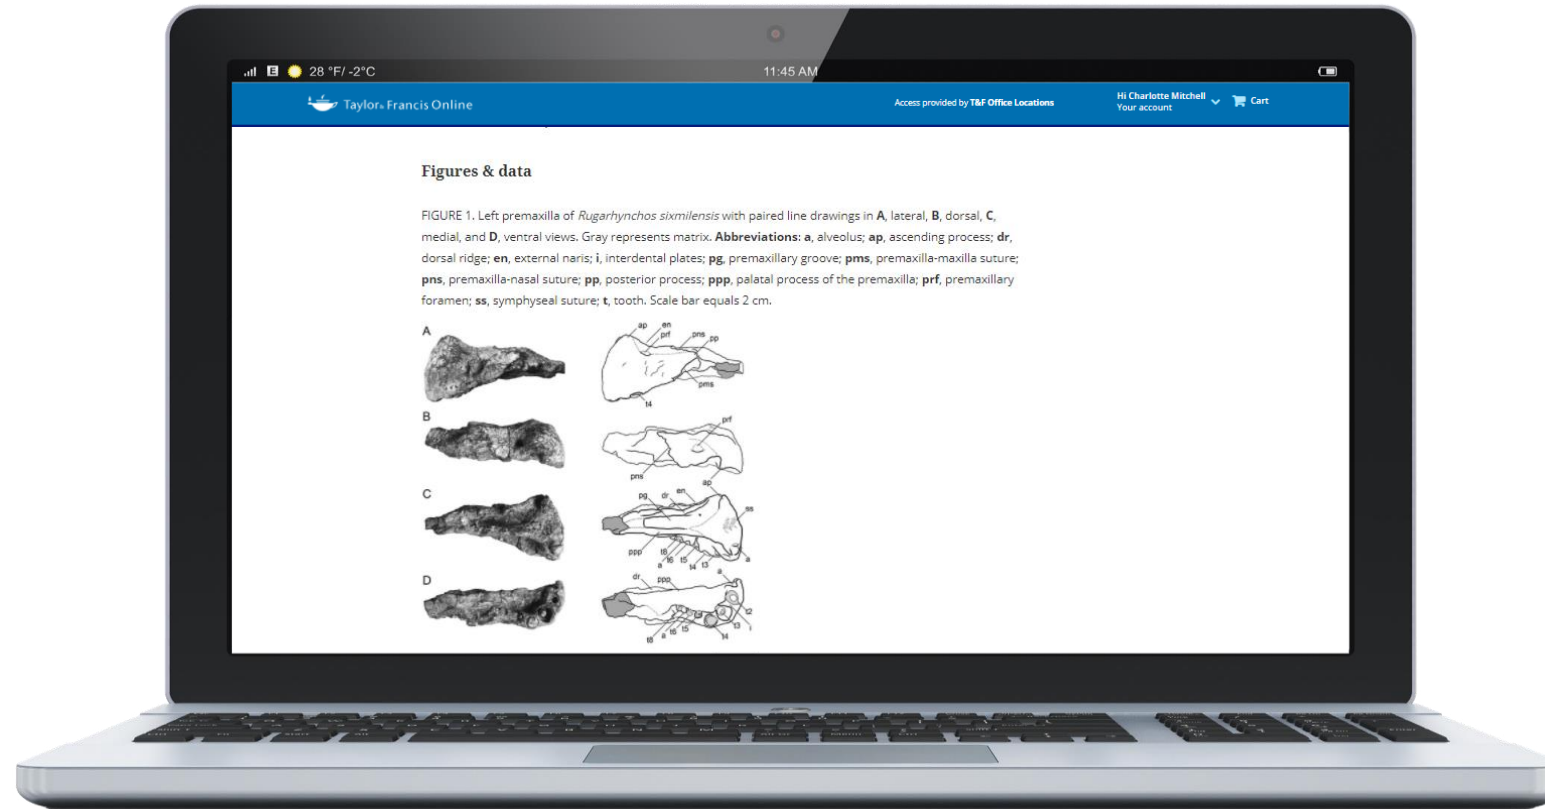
28 °F/ -2°C 11:45 AM

Taylor & Francis Online Access provided by T&F Office Locations Hi Charlotte Mitchell Your account Cart

Figures & data

FIGURE 1. Left premaxilla of *Rugarhynchos sixmilensis* with paired line drawings in **A**, lateral, **B**, dorsal, **C**, medial, and **D**, ventral views. Gray represents matrix. **Abbreviations: a**, alveolus; **ap**, ascending process; **dr**, dorsal ridge; **en**, external naris; **i**, interdental plates; **pg**, premaxillary groove; **pms**, premaxilla-maxilla suture; **pns**, premaxilla-nasal suture; **pp**, posterior process; **ppp**, palatal process of the premaxilla; **prf**, premaxillary foramen; **ss**, symphyseal suture; **t**, tooth. Scale bar equals 2 cm.

A
ap en prf pns pp pms t4

B
prf pns

C
pg dr en ap ss ppp t8 a t6 t5 t4 t3 a

D
dr ppp a t2 i t3 t4 t8 a t6 t5